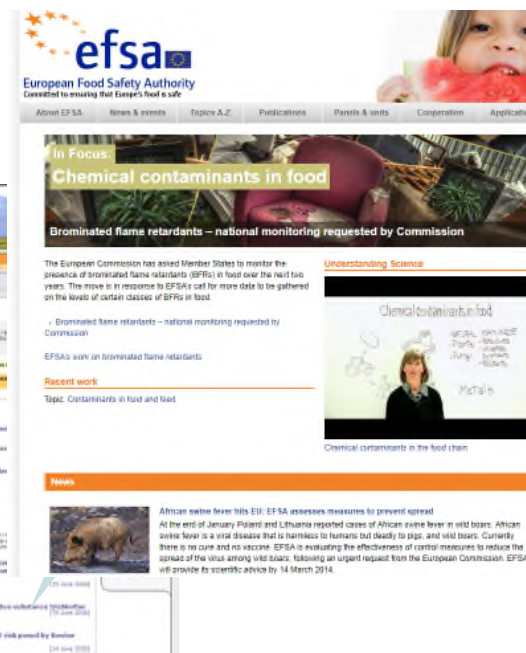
efsa
European Food Safety Authority
Committed to ensuring that Europe's food is safe

About EFSA | News & events | Topics A-Z | Publications | Panels & units | Cooperation | Applicati

In Focus:
Chemical contaminants in food

Brominated flame retardants – national monitoring requested by Commission

The European Commission has asked Member States to monitor the presence of brominated flame retardants (BFRs) in food over the next two years. The move is in response to EFSA's call for more data to be gathered on the levels of certain classes of BFRs in food.

› Brominated flame retardants – national monitoring requested by Commission

EFSA's work on brominated flame retardants

Recent work

Topic: Contaminants in food and feed

Understanding Science

Chemical contaminants in food

Chemical contaminants in the food chain

News

African swine fever hits EU: EFSA assesses measures to prevent spread

At the end of January Poland and Lithuania reported cases of African swine fever in wild boars. African swine fever is a viral disease that is harmless to humans but deadly to pigs, and wild boars. Currently there is no cure and no vaccine. EFSA is evaluating the effectiveness of control measures to reduce the spread of the virus among wild boars, following an urgent request from the European Commission. EFSA will provide its scientific advice by 14 March 2014.

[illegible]
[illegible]
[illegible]